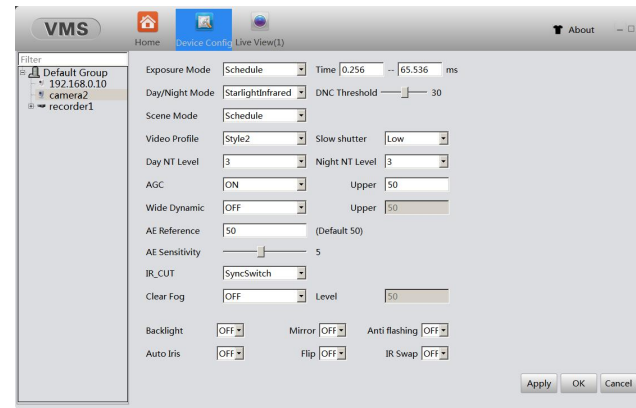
VMS
Home Device Config Live View(1)
About

Filter
Default Group
192.168.0.10
camera2
recorder1

Exposure Mode Schedule Time 0.256 -- 65.536 ms
Day/Night Mode StarlightInfrared DNC Threshold 30
Scene Mode Schedule
Video Profile Style2 Slow shutter Low
Day NT Level 3 Night NT Level 3
AGC ON Upper 50
Wide Dynamic OFF Upper 50
AE Reference 50 (Default 50)
AE Sensitivity 5
IR_CUT SyncSwitch
Clear Fog OFF Level 50

Backlight OFF Mirror OFF Anti flashing OFF
Auto Iris OFF Flip OFF IR Swap OFF

Apply OK Cancel